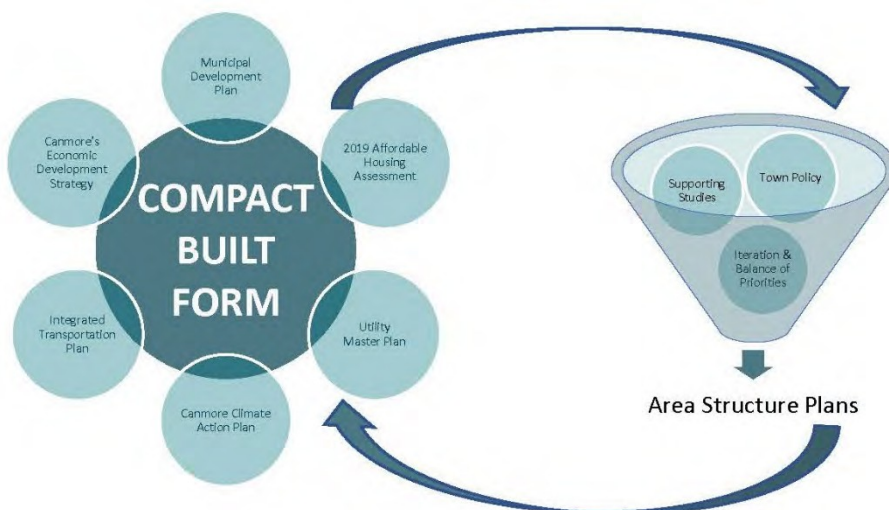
Municipal Development Plan

2019 Affordable Housing Assessment

Utility Master Plan

Canmore Climate Action Plan

Integrated Transportation Plan

Canmore's Economic Development Strategy

COMPACT BUILT FORM

Supporting Studies

Town Policy

Iteration & Balance of Priorities

Area Structure Plans